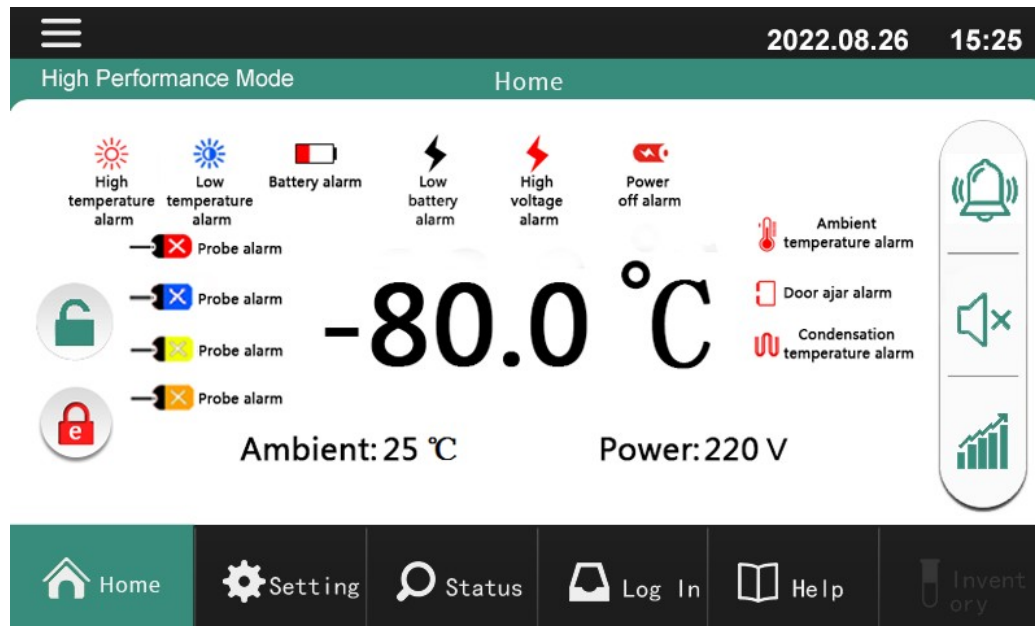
2022.08.26 15:25

High Performance Mode

Home

High temperature alarm

Low temperature alarm

Battery alarm

Low battery alarm

High voltage alarm

Power off alarm

Probe alarm

Probe alarm

Probe alarm

Probe alarm

-80.0 ℃

Ambient temperature alarm

Door ajar alarm

Condensation temperature alarm

Ambient: 25 ℃

Power: 220 V

Home

Setting

Status

Log In

Help

Inventory